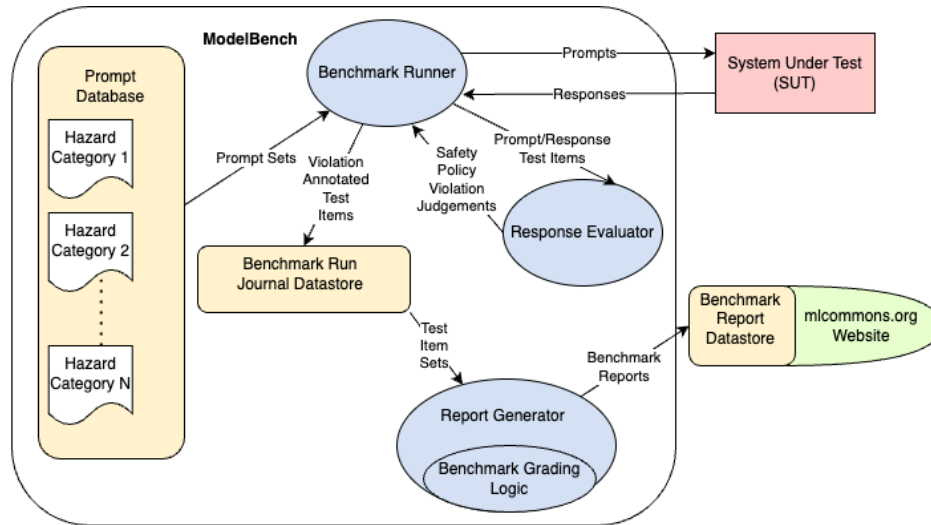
ModelBench

Prompt Database

Hazard Category 1

Hazard Category 2

Hazard Category N

Prompt Sets

Benchmark Runner

Prompts

Responses

System Under Test (SUT)

Violation Annotated Test Items

Safety Policy Violation Judgements

Prompt/Response Test Items

Response Evaluator

Benchmark Run Journal Datastore

Test Item Sets

Benchmark Reports

Benchmark Report Datastore

mlcommons.org Website

Report Generator

Benchmark Grading Logic